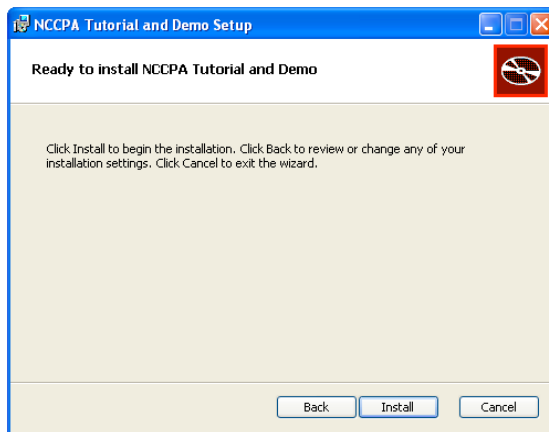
NCCPA Tutorial and Demo Setup

Ready to install NCCPA Tutorial and Demo

Click Install to begin the installation. Click Back to review or change any of your installation settings. Click Cancel to exit the wizard.

Back Install Cancel